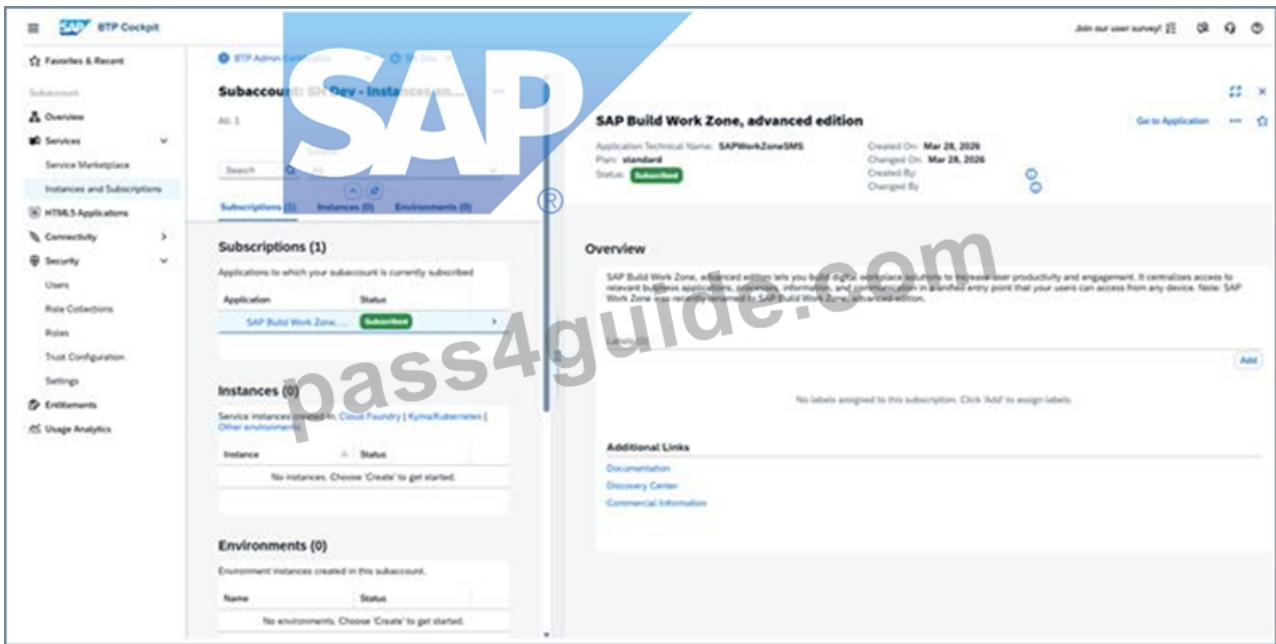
SAP BTP Cockpit

Join our user survey!

Favorites & Recent

Subaccount

Overview

Services

Service Marketplace

Instances and Subscriptions

HTML5 Applications

Connectivity

Security

Users

Role Collections

Roles

Trust Configuration

Settings

Entitlements

Usage Analytics

BTP Admin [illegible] | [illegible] Dev

Subaccount: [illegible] Dev - Instances an...

All: 1

Search

Subscriptions (1) Instances (0) Environments (0)

Subscriptions (1)

Applications to which your subaccount is currently subscribed

| Application | Status |
|---|---|
| SAP Build Work Zone, ... | Subscribed |

Instances (0)

Service instances created in: Cloud Foundry | Kyma/Kubernetes | Other environments

| Instance | Status |
|---|---|
| No instances. Choose 'Create' to get started. | |

Environments (0)

Environment instances created in this subaccount.

| Name | Status |
|---|---|
| No environments. Choose 'Create' to get started. | |

SAP Build Work Zone, advanced edition

Go to Application

Application Technical Name: SAPWorkZoneSMS
Plan: standard
Status: Subscribed

Created On: Mar 28, 2026
Changed On: Mar 28, 2026
Created By:
Changed By:

Overview

SAP Build Work Zone, advanced edition lets you build digital workplace solutions to increase user productivity and engagement. It centralizes access to relevant business applications, processes, information, and communication in a unified entry point that your users can access from any device. Note: SAP Work Zone was recently renamed to SAP Build Work Zone, advanced edition.

Labels

Add

No labels assigned to this subscription. Click 'Add' to assign labels.

Additional Links

Documentation

Discovery Center

Commercial Information

SAP ®

pass4guide.com